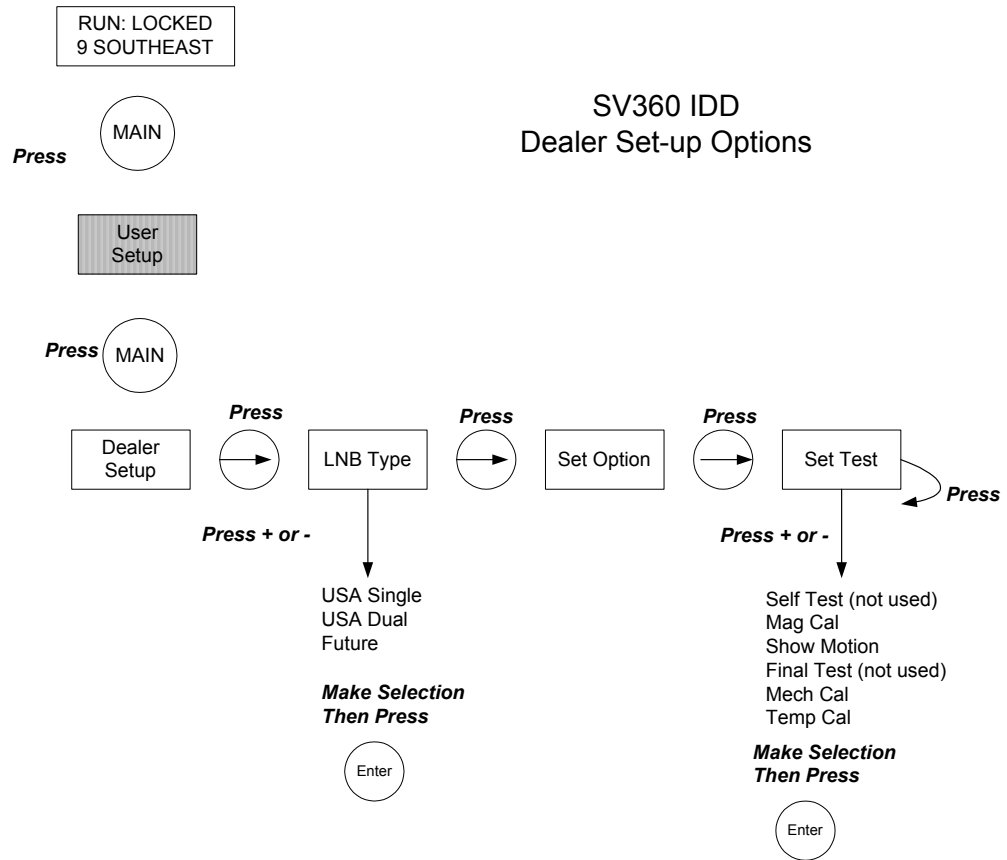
RUN: LOCKED
9 SOUTHEAST

SV360 IDD
Dealer Set-up Options

Press

MAIN

User Setup

Press

MAIN

Dealer Setup

Press

LNB Type

Press

Set Option

Press

Set Test

Press

Press + or -

USA Single
USA Dual
Future

Make Selection
Then Press

Enter

Press + or -

Self Test (not used)
Mag Cal
Show Motion
Final Test (not used)
Mech Cal
Temp Cal

Make Selection
Then Press

Enter